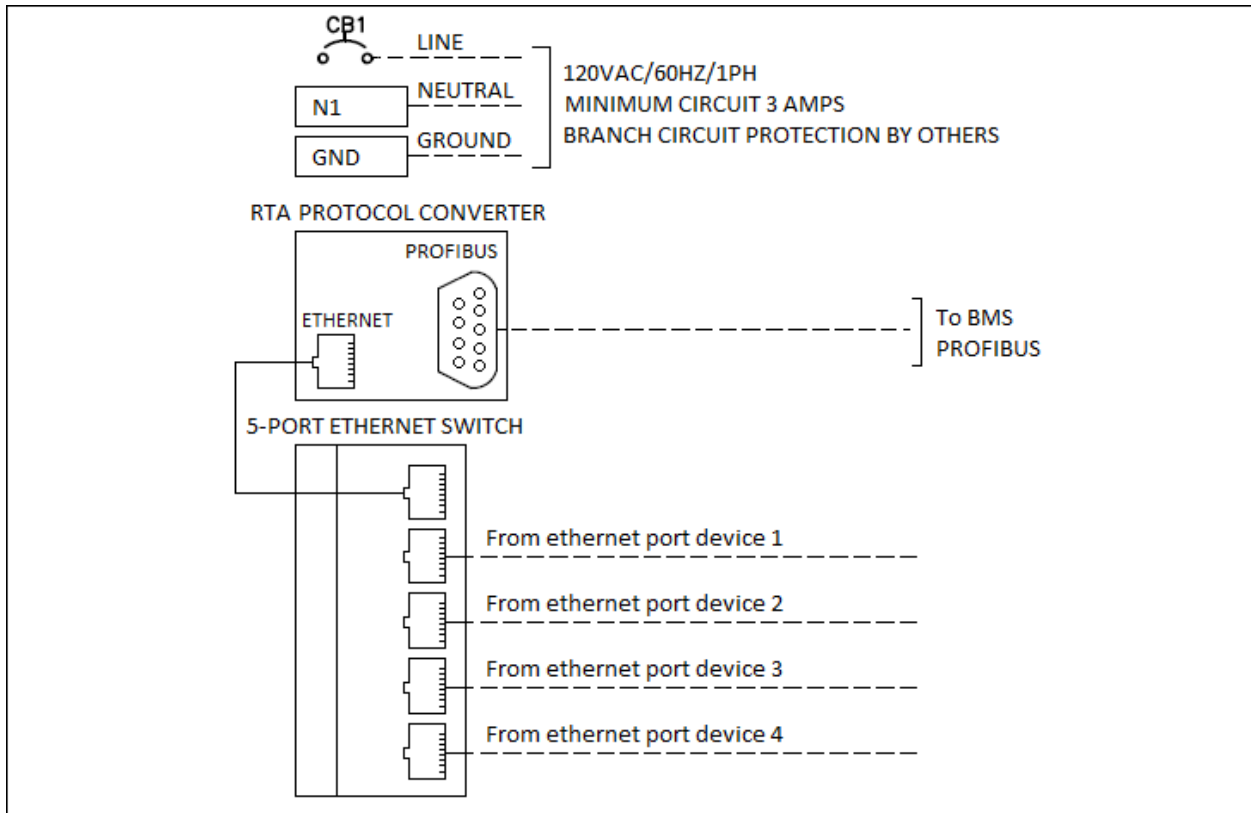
CB1
LINE
N1
NEUTRAL
GND
GROUND

120VAC/60HZ/1PH
MINIMUM CIRCUIT 3 AMPS
BRANCH CIRCUIT PROTECTION BY OTHERS

RTA PROTOCOL CONVERTER
PROFIBUS
ETHERNET

To BMS
PROFIBUS

5-PORT ETHERNET SWITCH
From ethernet port device 1
From ethernet port device 2
From ethernet port device 3
From ethernet port device 4